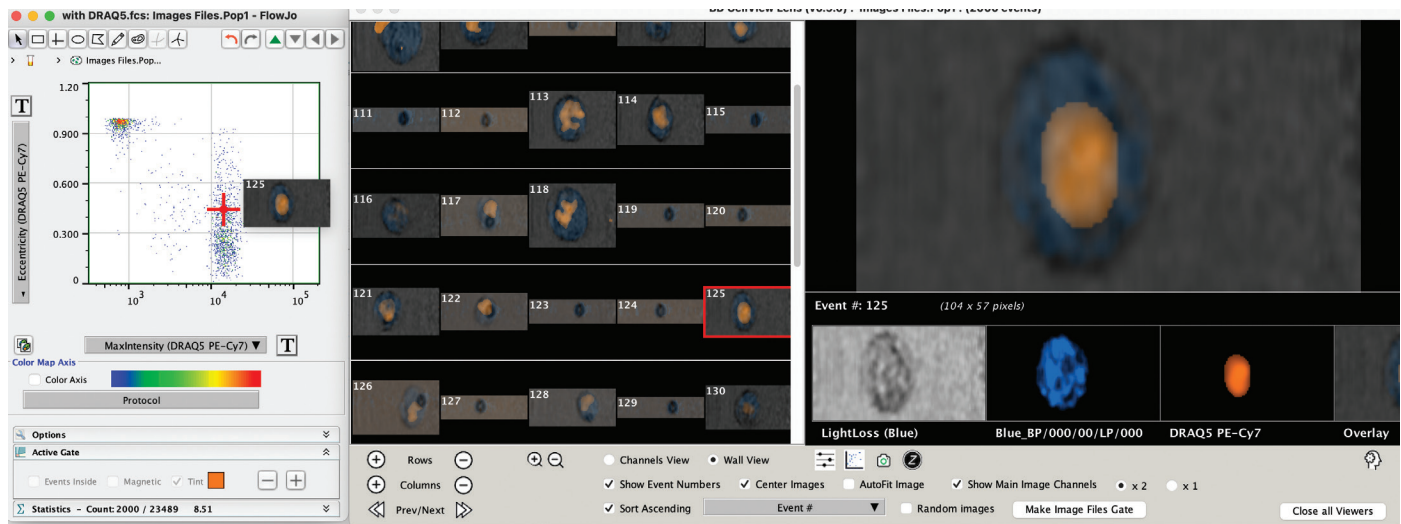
with DRAQ5.fcs: Images Files.Pop1 - FlowJo

BD CellView Lens (v0.5.0) : Images Files.Pop1 : (2000 events)

Images Files.Pop...

T

Eccentricity (DRAQ5 PE-Cy7)

1.20
0.900
0.600
0.300
0.00

$10^3$ $10^4$ $10^5$

125

MaxIntensity (DRAQ5 PE-Cy7)

T

Color Map Axis

Color Axis

Protocol

Options

Active Gate

Events Inside Magnetic Tint

Statistics - Count: 2000 / 23489 8.51

111 112 113 114 115
116 117 118 119 120
121 122 123 124 125
126 127 128 129 130

Event #: 125 (104 x 57 pixels)

LightLoss (Blue) Blue_BP/000/00/LP/000 DRAQ5 PE-Cy7 Overlay

Rows

Columns

Prev/Next

Channels View

Wall View

Show Event Numbers

Center Images

AutoFit Image

Show Main Image Channels

x 2

x 1

Sort Ascending

Event #

Random images

Make Image Files Gate

Close all Viewers